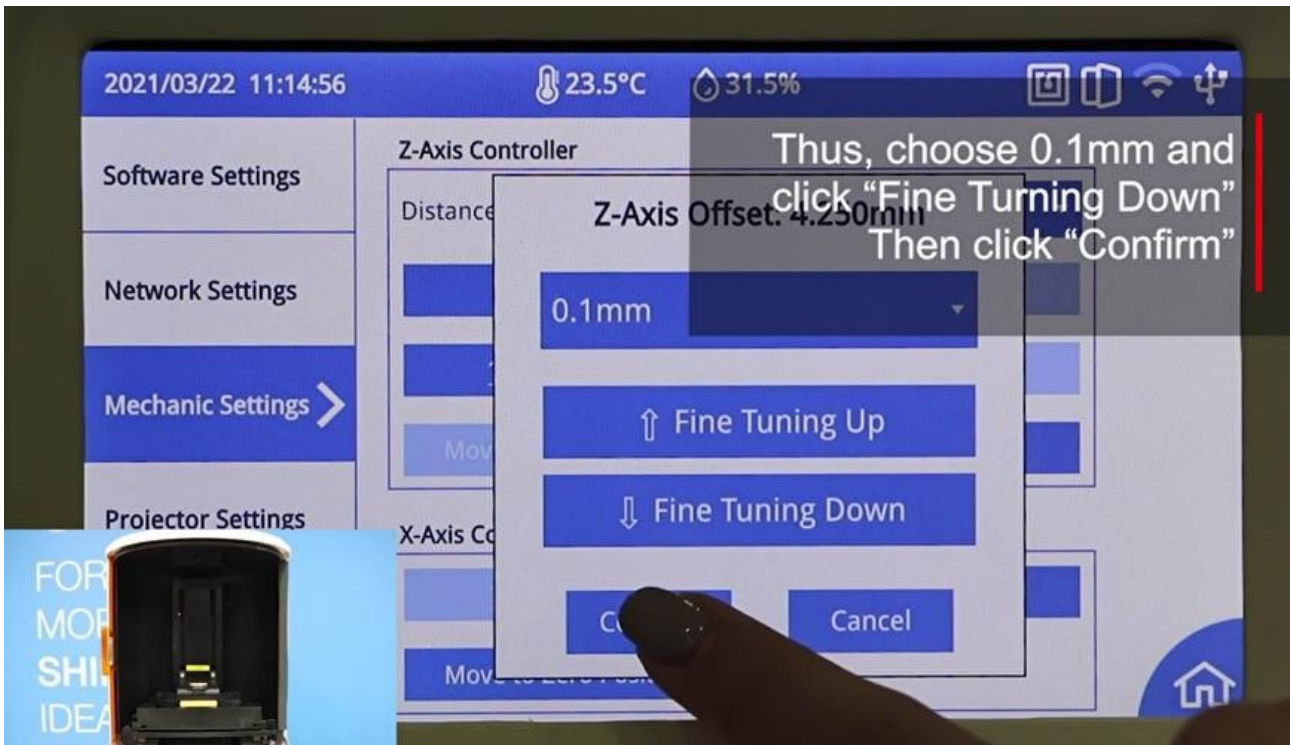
2021/03/22 11:14:56

23.5°C

31.5%

Thus, choose 0.1mm and click "Fine Turning Down" Then click "Confirm"

Software Settings

Network Settings

Mechanic Settings

Projector Settings

Z-Axis Controller

Distance

Mov

X-Axis Co

Move to Zero Posi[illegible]

Z-Axis Offset: 4.250mm

0.1mm

⇧ Fine Tuning Up

⇩ Fine Tuning Down

C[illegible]

Cancel

FOR
MO
SHI
IDEA